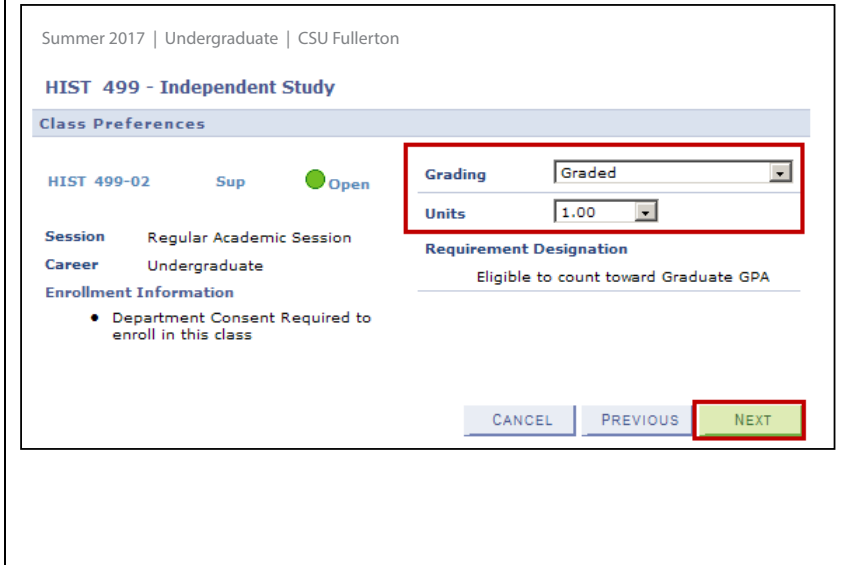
Summer 2017 | Undergraduate | CSU Fullerton

HIST 499 - Independent Study

Class Preferences

HIST 499-02 Sup Open

Session Regular Academic Session
Career Undergraduate
Enrollment Information
• Department Consent Required to enroll in this class

Grading Graded
Units 1.00

Requirement Designation
Eligible to count toward Graduate GPA

CANCEL PREVIOUS NEXT